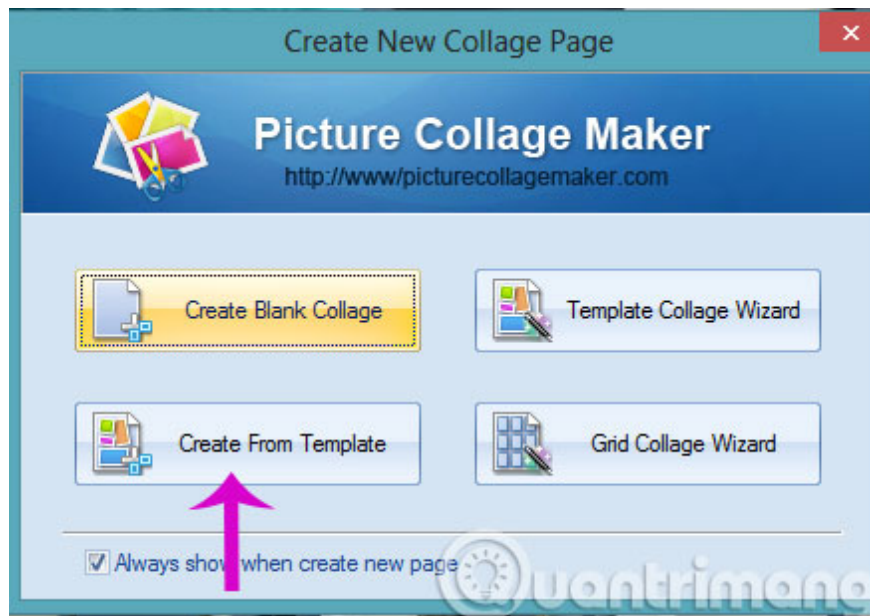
Create New Collage Page

Picture Collage Maker
http://www/picturecollagemaker.com

Create Blank Collage

Template Collage Wizard

Create From Template

Grid Collage Wizard

Always sho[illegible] when create new page

Quantrimang